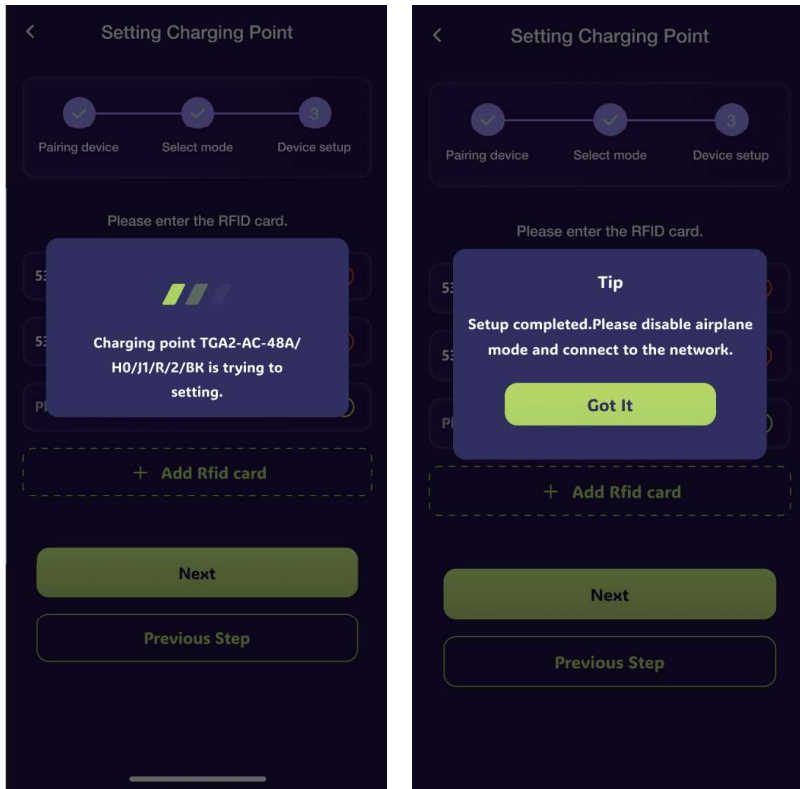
<

Setting Charging Point

3

Pairing device

Select mode

Device setup

Please enter the RFID card.

53

53

Pl

Charging point TGA2-AC-48A/ H0/J1/R/2/BK is trying to setting.

+ Add Rfid card

Next

Previous Step

<

Setting Charging Point

3

Pairing device

Select mode

Device setup

Please enter the RFID card.

53

53

Pl

Tip

Setup completed.Please disable airplane mode and connect to the network.

Got It

+ Add Rfid card

Next

Previous Step